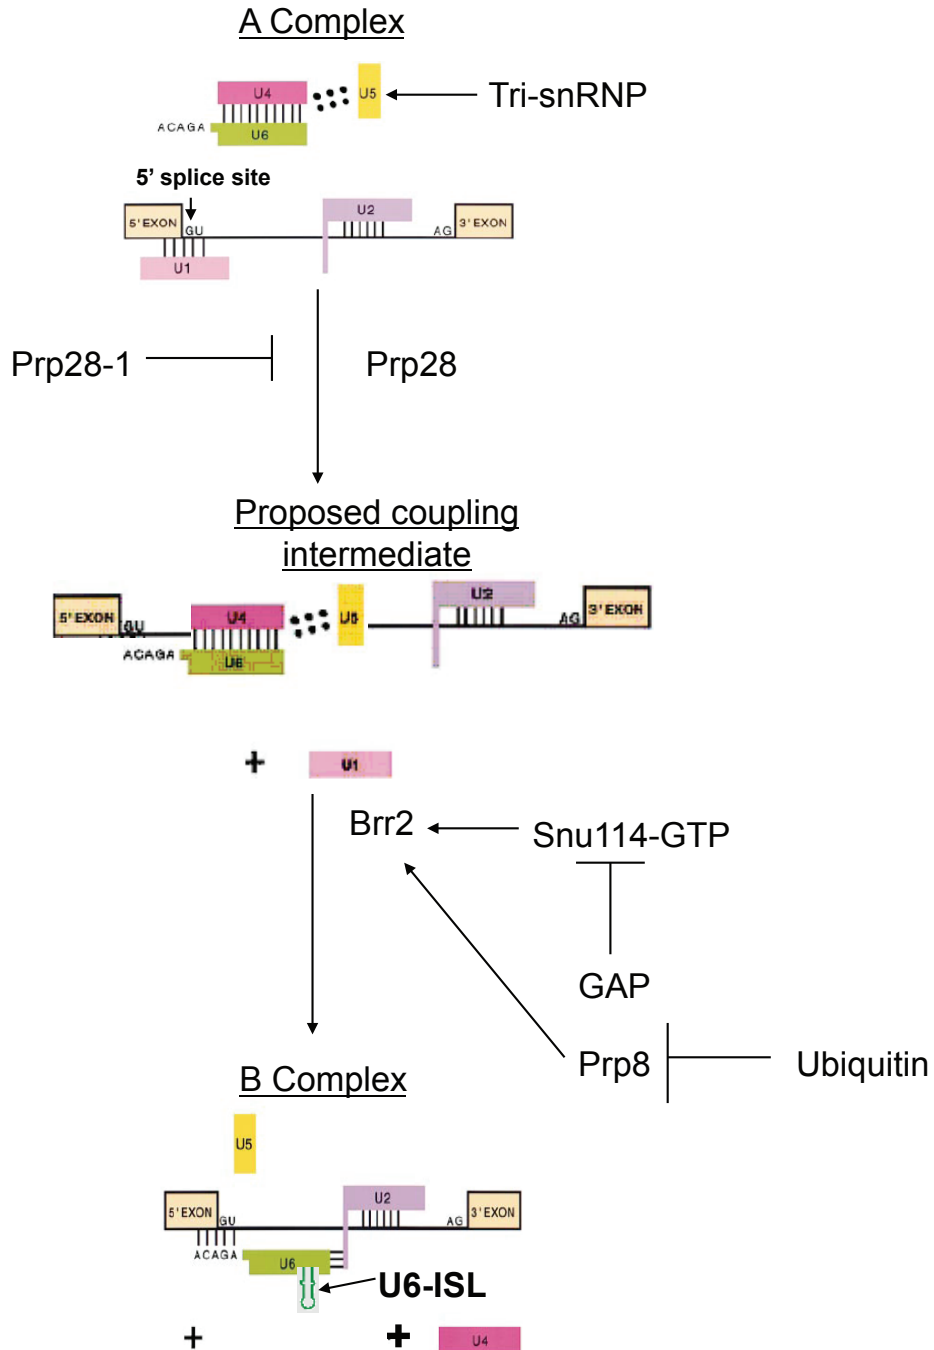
A Complex

U4
U5
Tri-snRNP
ACAGA
U6

5' splice site
5' EXON
GU
U2
AG
3' EXON
U1

Prp28-1
Prp28

Proposed coupling intermediate

5' EXON
GU
U4
U5
U2
AG
3' EXON
ACAGA
U6

+ U1

Brr2
Snu114-GTP
GAP
Prp8
Ubiquitin

B Complex

U5
5' EXON
GU
U2
AG
3' EXON
ACAGA
U6
U6-ISL

+ + U4